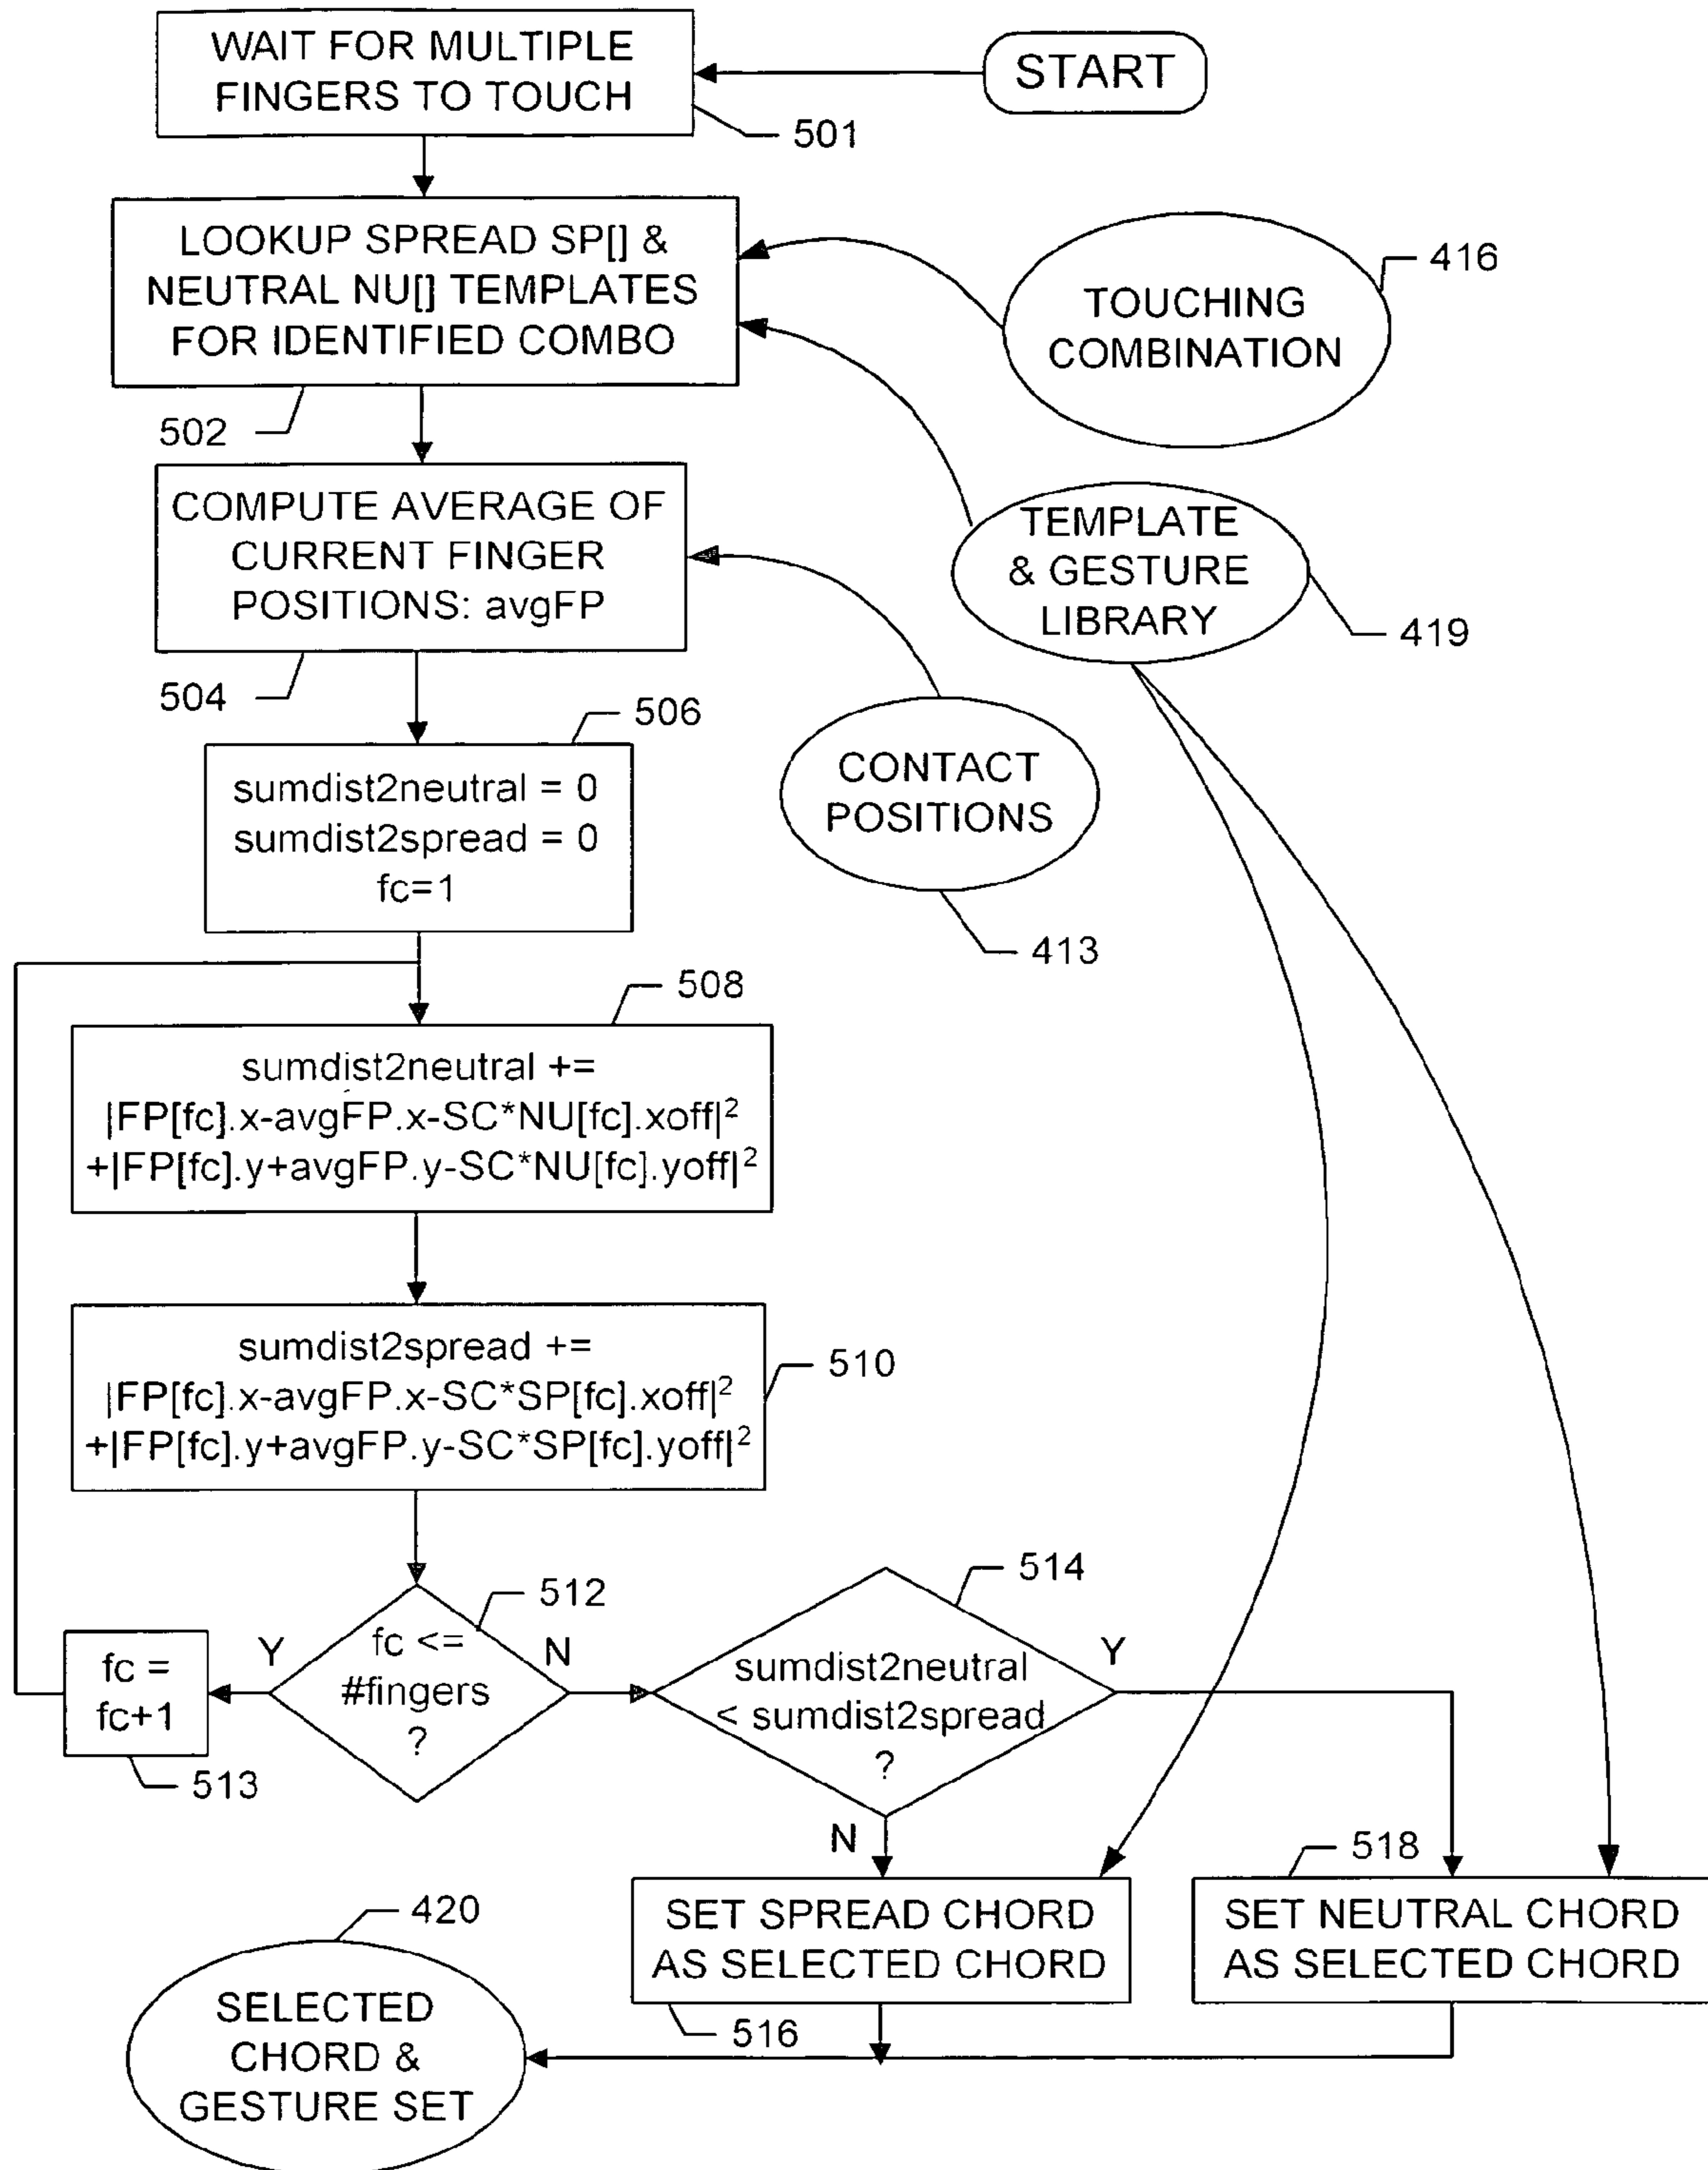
WAIT FOR MULTIPLE FINGERS TO TOUCH

START

501

LOOKUP SPREAD SP[] & NEUTRAL NU[] TEMPLATES FOR IDENTIFIED COMBO

416

TOUCHING COMBINATION

502

COMPUTE AVERAGE OF CURRENT FINGER POSITIONS: avgFP

TEMPLATE & GESTURE LIBRARY

419

504

506

sumdist2neutral = 0
sumdist2spread = 0
fc=1

CONTACT POSITIONS

413

508

sumdist2neutral +=
$|FP[fc].x-avgFP.x-SC*NU[fc].xoff|^2$
$+|FP[fc].y+avgFP.y-SC*NU[fc].yoff|^2$

sumdist2spread +=
$|FP[fc].x-avgFP.x-SC*SP[fc].xoff|^2$
$+|FP[fc].y+avgFP.y-SC*SP[fc].yoff|^2$

510

512

514

fc = fc+1

Y

fc <= #fingers ?

N

sumdist2neutral < sumdist2spread ?

Y

513

N

518

420

SET SPREAD CHORD AS SELECTED CHORD

SET NEUTRAL CHORD AS SELECTED CHORD

SELECTED CHORD & GESTURE SET

516